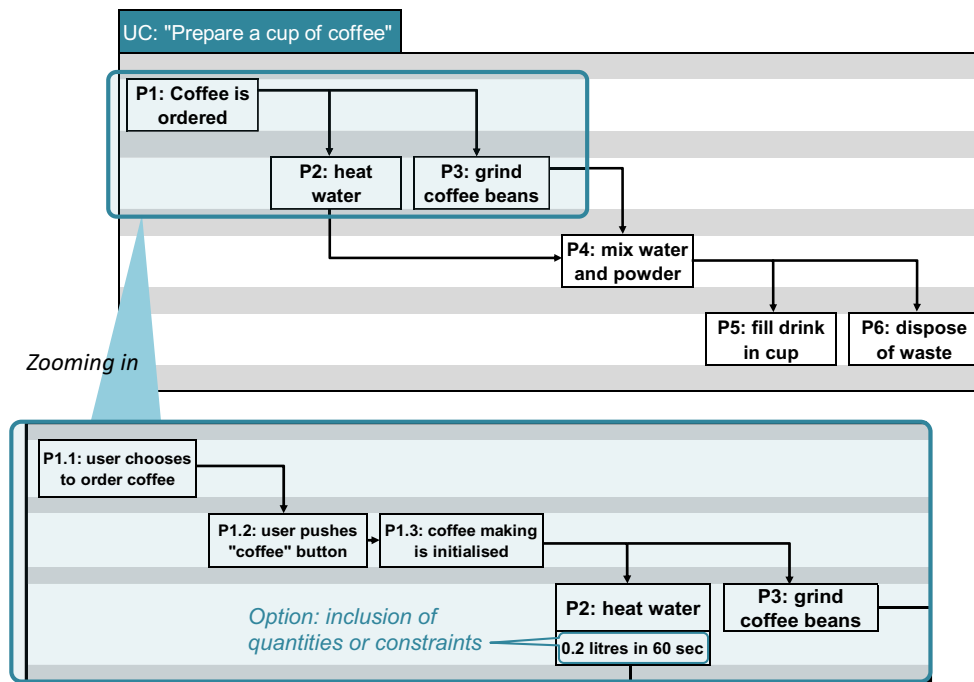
UC: "Prepare a cup of coffee"

P1: Coffee is ordered

P2: heat water

P3: grind coffee beans

P4: mix water and powder

P5: fill drink in cup

P6: dispose of waste

Zooming in

P1.1: user chooses to order coffee

P1.2: user pushes "coffee" button

P1.3: coffee making is initialised

P2: heat water

0.2 litres in 60 sec

P3: grind coffee beans

Option: inclusion of quantities or constraints